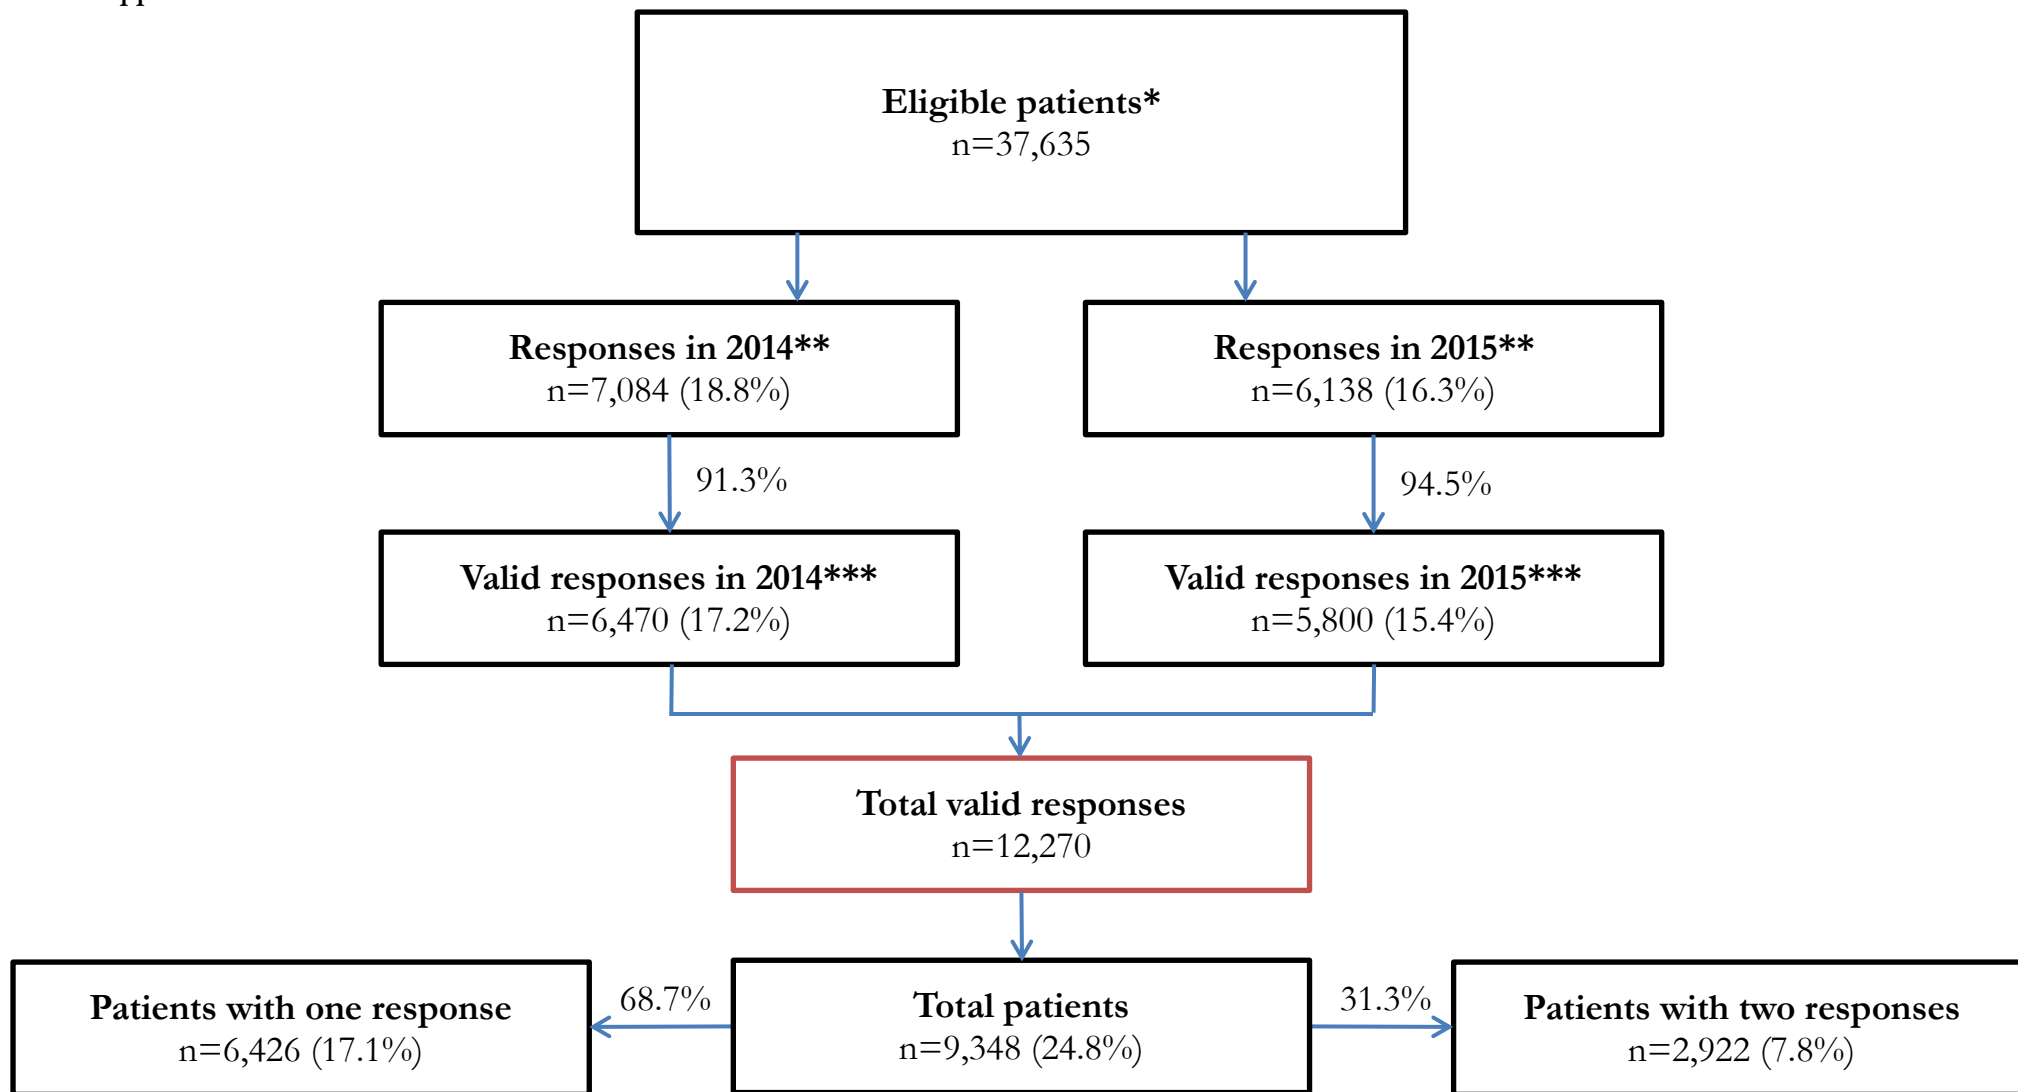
Eligible patients*
n=37,635

Responses in 2014**
n=7,084 (18.8%)

Responses in 2015**
n=6,138 (16.3%)

91.3%

94.5%

Valid responses in 2014***
n=6,470 (17.2%)

Valid responses in 2015***
n=5,800 (15.4%)

Total valid responses
n=12,270

Patients with one response
n=6,426 (17.1%)

68.7%

Total patients
n=9,348 (24.8%)

31.3%

Patients with two responses
n=2,922 (7.8%)